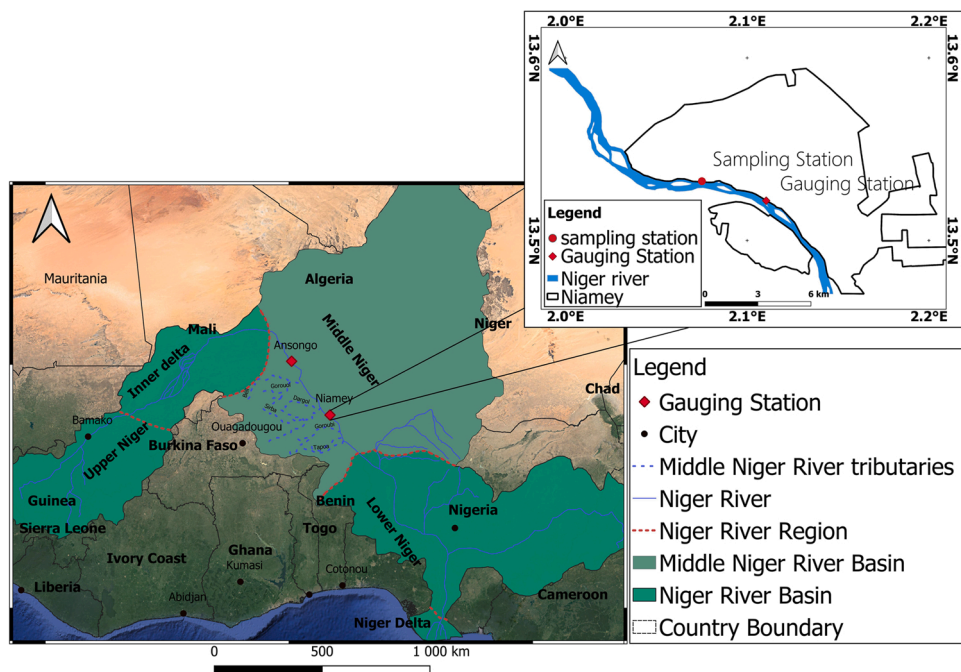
2.0°E 2.1°E 2.2°E
13.6°N 13.6°N
13.5°N 13.5°N
2.0°E 2.1°E 2.2°E

Sampling Station
Gauging Station

Legend
sampling station
Gauging Station
Niger river
Niamey
0 3 6 km

Mauritania
Algeria
Mali
Inner delta
Middle Niger
Niger
Ansongo
Niamey
Chad
Bamako
Upper Niger
Burkina Faso
Ouagadougou
Guinea
Sierra Leone
Benin
Togo
Lower Niger
Nigeria
Ivory Coast
Ghana
Kumasi
Cotonou
Liberia
Abidjan
Cameroon
Niger Delta
Gorouol
Dargol
Sirba
Goroubi
Tapoa

Legend
Gauging Station
City
Middle Niger River tributaries
Niger River
Niger River Region
Middle Niger River Basin
Niger River Basin
Country Boundary

0 500 1 000 km